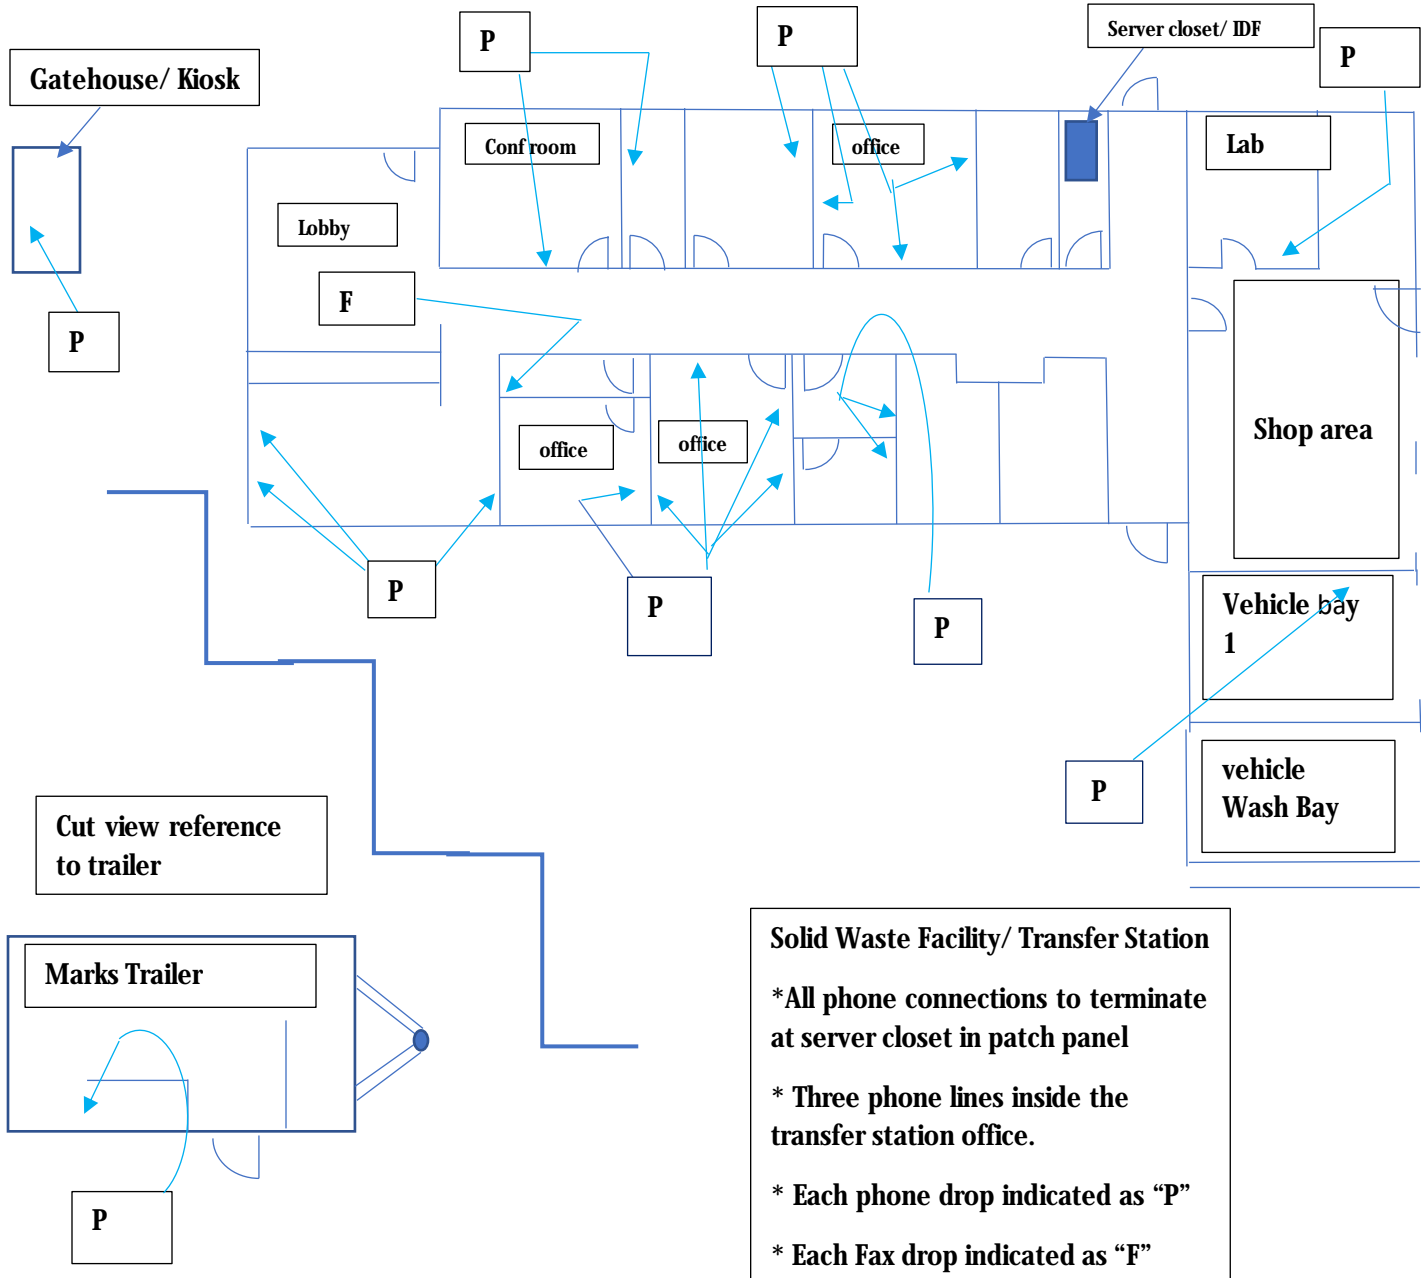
Gatehouse/ Kiosk

P

P

P

Server closet/ IDF

P

Conf room

office

Lab

Lobby

F

P

office

office

Shop area

P

P

P

Vehicle bay 1

P

vehicle Wash Bay

Cut view reference to trailer

Marks Trailer

P

Solid Waste Facility/ Transfer Station

*All phone connections to terminate at server closet in patch panel

* Three phone lines inside the transfer station office.

* Each phone drop indicated as “P”

* Each Fax drop indicated as “F”